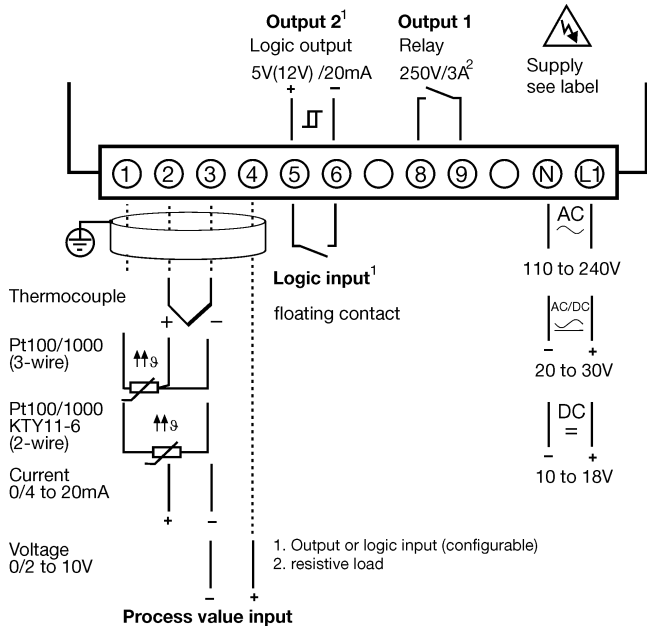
Output 2$^1$
Logic output
5V(12V) /20mA
+ −

Output 1
Relay
250V/3A$^2$

Supply
see label

1 2 3 4 5 6 8 9 N L1

Logic input$^1$
floating contact

AC
110 to 240V

AC/DC
− +
20 to 30V

DC
=
− +
10 to 18V

Thermocouple
+ −

Pt100/1000
(3-wire)
ϑ

Pt100/1000
KTY11-6
(2-wire)
ϑ

Current
0/4 to 20mA
+ −

Voltage
0/2 to 10V
− +

1. Output or logic input (configurable)
2. resistive load

Process value input